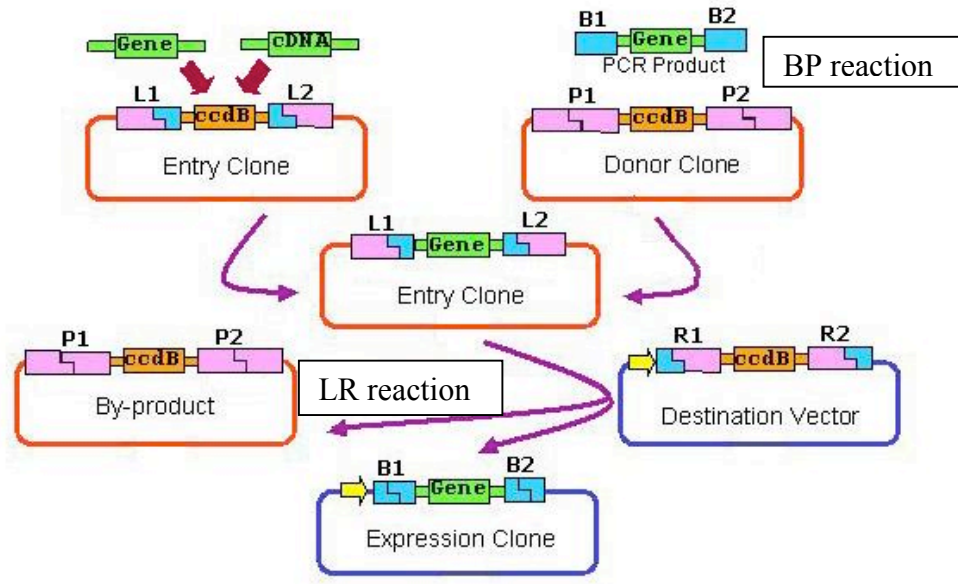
Gene
cDNA
L1
ccdB
L2
Entry Clone

B1
Gene
B2
PCR Product
BP reaction
P1
ccdB
P2
Donor Clone

L1
Gene
L2
Entry Clone

P1
ccdB
P2
By-product
LR reaction

R1
ccdB
R2
Destination Vector

B1
Gene
B2
Expression Clone